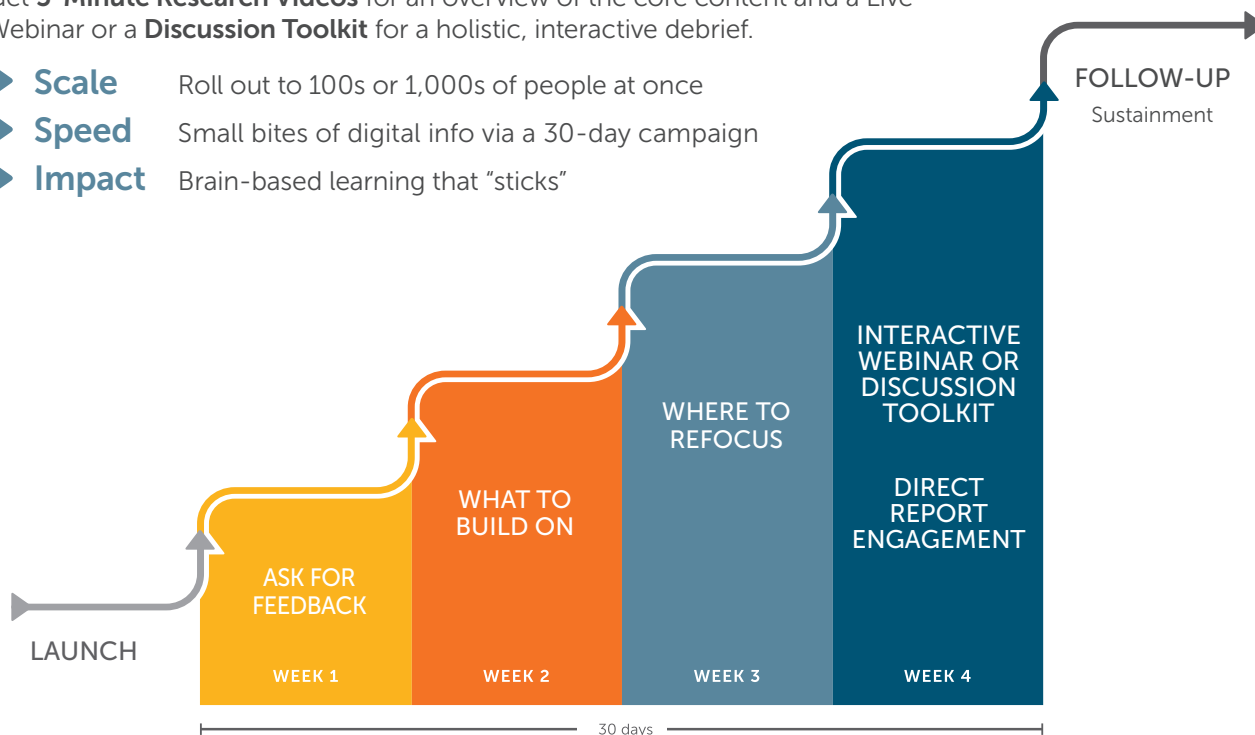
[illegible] **5-Minute Research Videos** for an overview of the core content and a Live Webinar or a **Discussion Toolkit** for a holistic, interactive debrief.

**Scale** Roll out to 100s or 1,000s of people at once

**Speed** Small bites of digital info via a 30-day campaign

**Impact** Brain-based learning that "sticks"

FOLLOW-UP
Sustainment

LAUNCH

ASK FOR FEEDBACK

WEEK 1

WHAT TO BUILD ON

WEEK 2

WHERE TO REFOCUS

WEEK 3

INTERACTIVE WEBINAR OR DISCUSSION TOOLKIT

DIRECT REPORT ENGAGEMENT

WEEK 4

30 days